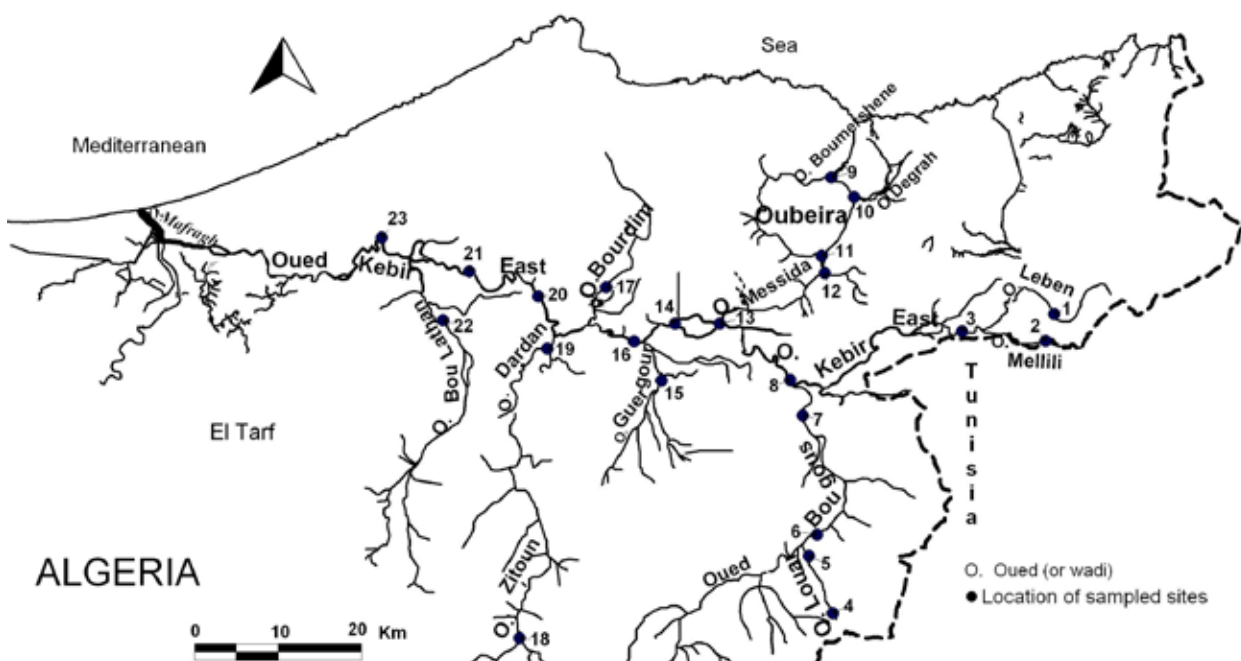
Sea

Mediterranean

O. Boumerchene
9
O. Degrah
10
Oubeira
11
12
O. Messida
Leben
O.
1
2
3
O. Mellili
East
Kebir
O.
13
14
O. Bourdim
17
Mafragh
Oued
Kebir
East
23
21
20
22
O. Bou Lathan
O. Dardan
19
16
O. Guergour
15
8
7
Bou Slabs
6
5
4
O. Louar
Oued
T u n i s i a
El Tarf
O. Zitoun
18
ALGERIA
0 10 20 Km
O. Oued (or wadi)
● Location of sampled sites